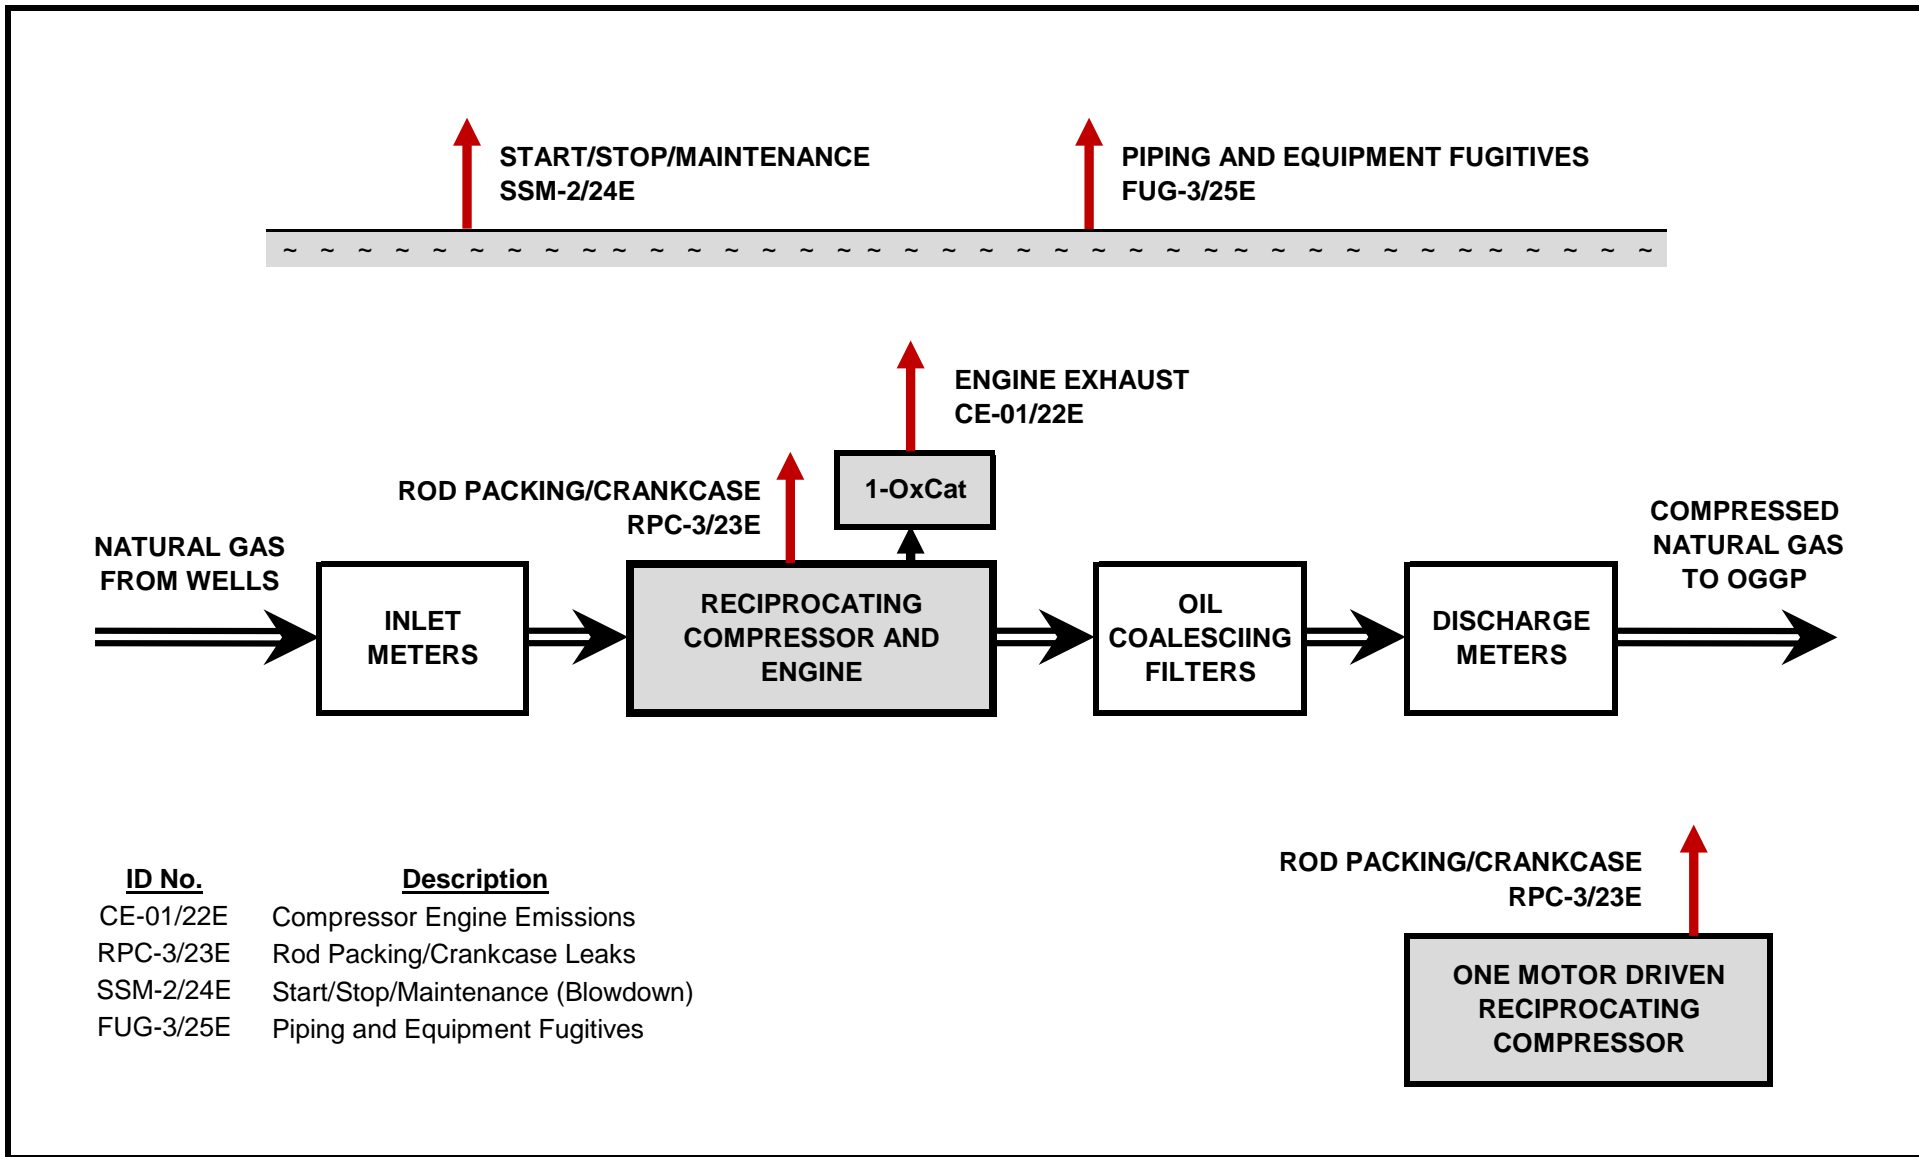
START/STOP/MAINTENANCE
SSM-2/24E

PIPING AND EQUIPMENT FUGITIVES
FUG-3/25E

ENGINE EXHAUST
CE-01/22E

ROD PACKING/CRANKCASE
RPC-3/23E

1-OxCat

NATURAL GAS
FROM WELLS

INLET
METERS

RECIPROCATING
COMPRESSOR AND
ENGINE

OIL
COALESCIING
FILTERS

DISCHARGE
METERS

COMPRESSED
NATURAL GAS
TO OGGP

| ID No. | Description |
|---|---|
| CE-01/22E | Compressor Engine Emissions |
| RPC-3/23E | Rod Packing/Crankcase Leaks |
| SSM-2/24E | Start/Stop/Maintenance (Blowdown) |
| FUG-3/25E | Piping and Equipment Fugitives |

ROD PACKING/CRANKCASE
RPC-3/23E

ONE MOTOR DRIVEN
RECIPROCATING
COMPRESSOR